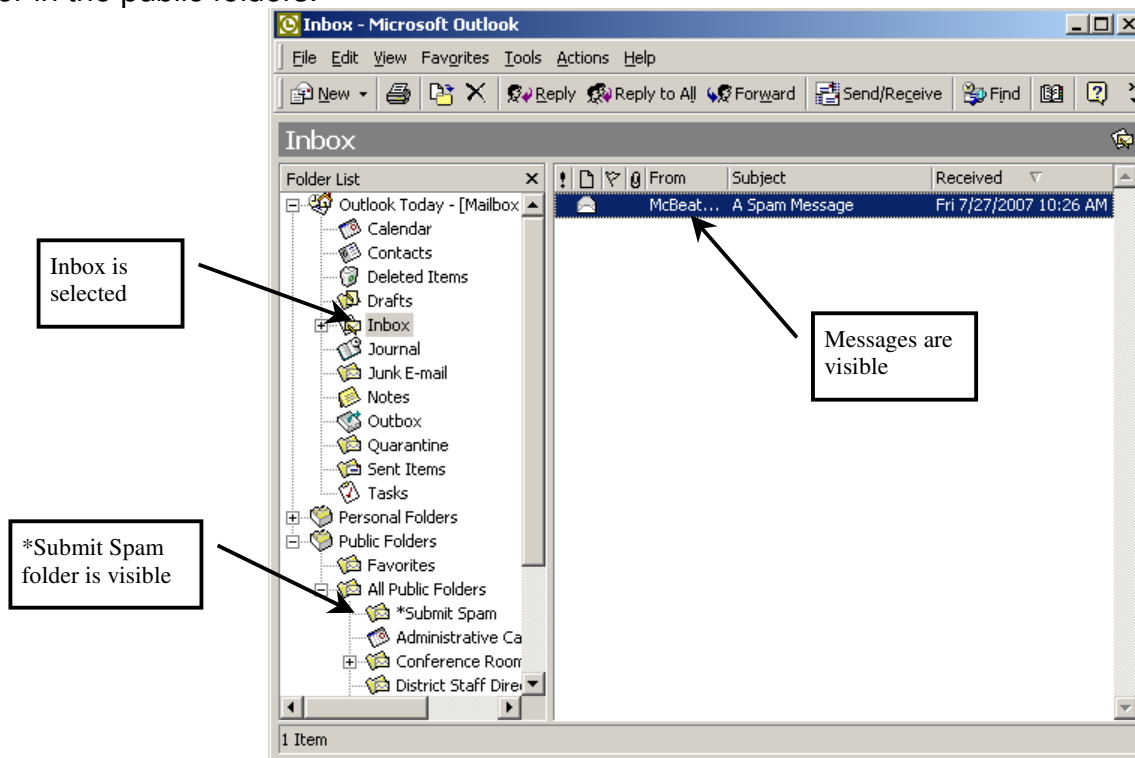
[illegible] in the public folders.

Inbox - Microsoft Outlook

File Edit View Favorites Tools Actions Help

New Reply Reply to All Forward Send/Receive Find

Inbox

Folder List

Outlook Today - [Mailbox
Calendar
Contacts
Deleted Items
Drafts
Inbox
Journal
Junk E-mail
Notes
Outbox
Quarantine
Sent Items
Tasks
Personal Folders
Public Folders
Favorites
All Public Folders
*Submit Spam
Administrative Ca
Conference Room
District Staff Dire

| ! | | | | From | Subject | Received |
|---|---|---|---|---|---|---|
| | | | | McBeat... | A Spam Message | Fri 7/27/2007 10:26 AM |

1 Item

Inbox is selected

Messages are visible

*Submit Spam folder is visible